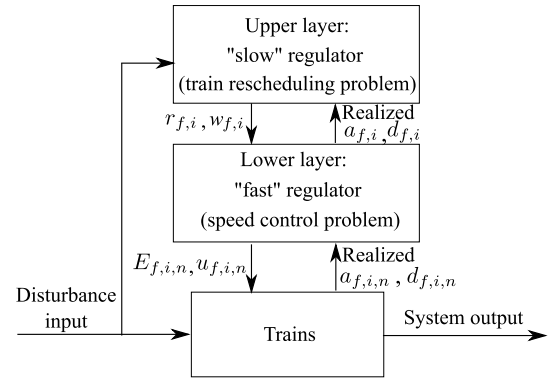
Upper layer:
"slow" regulator
(train rescheduling problem)

$r_{f,i}, w_{f,i}$

Realized
$a_{f,i}, d_{f,i}$

Lower layer:
"fast" regulator
(speed control problem)

$E_{f,i,n}, u_{f,i,n}$

Realized
$a_{f,i,n}, d_{f,i,n}$

Disturbance input

Trains

System output